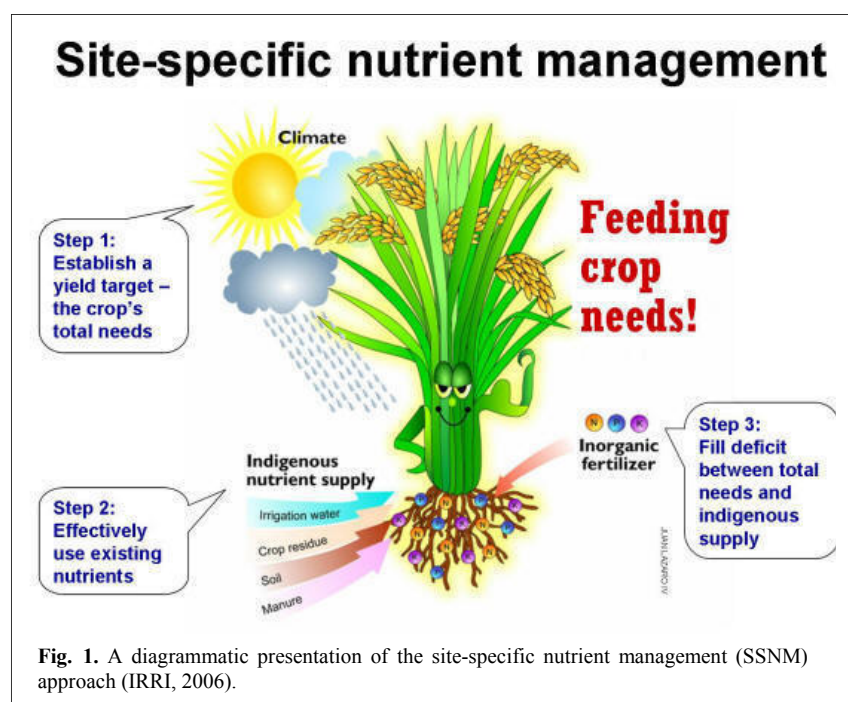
Site-specific nutrient management

Climate

Step 1: Establish a yield target – the crop's total needs

Feeding crop needs!

N P K

Inorganic fertilizer

Step 3: Fill deficit between total needs and indigenous supply

Indigenous nutrient supply

Irrigation water

Crop residue

Soil

Manure

Step 2: Effectively use existing nutrients

JUANLAZARO IV

Fig. 1. A diagrammatic presentation of the site-specific nutrient management (SSNM) approach (IRRI, 2006).